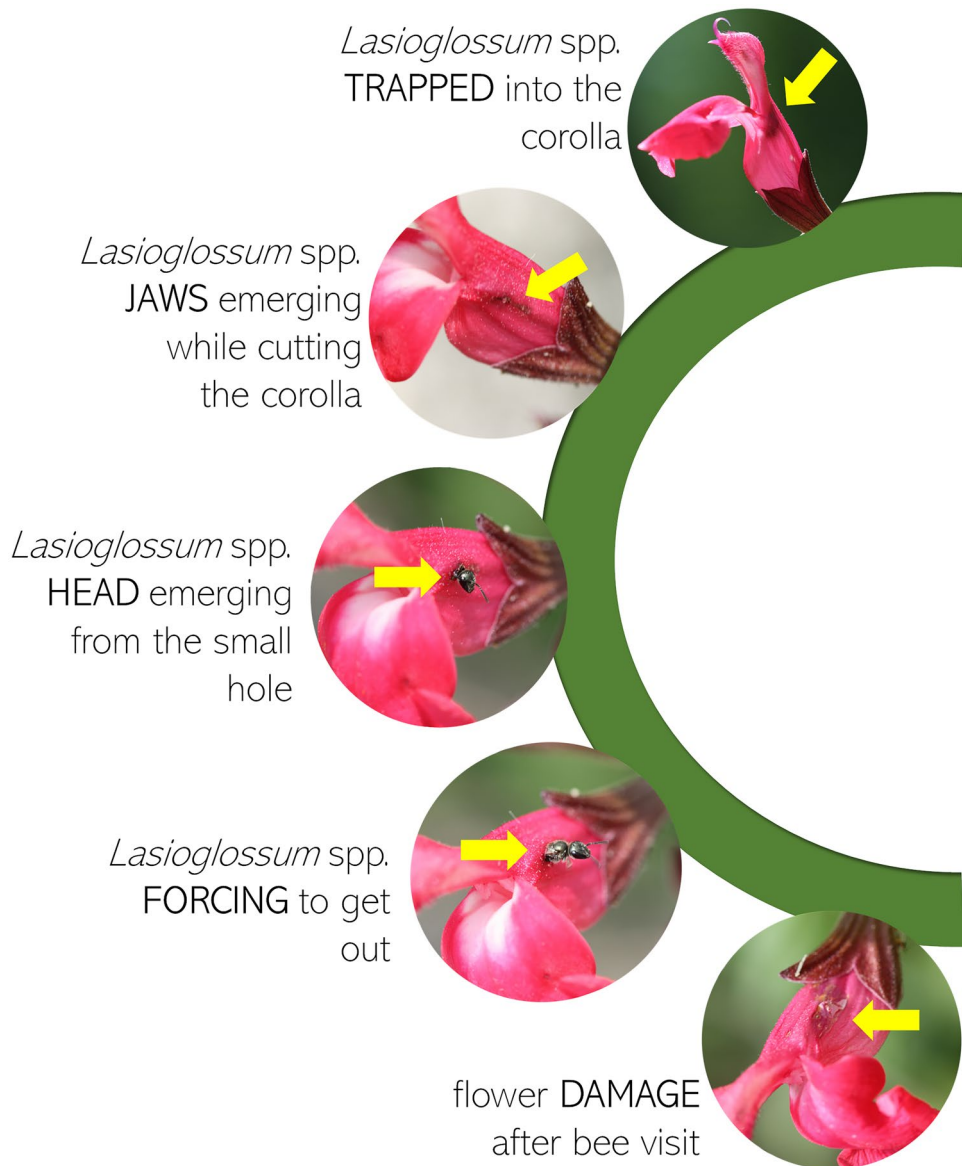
*Lasioglossum* spp. TRAPPED into the corolla

*Lasioglossum* spp. JAWS emerging while cutting the corolla

*Lasioglossum* spp. HEAD emerging from the small hole

*Lasioglossum* spp. FORCING to get out

flower DAMAGE after bee visit